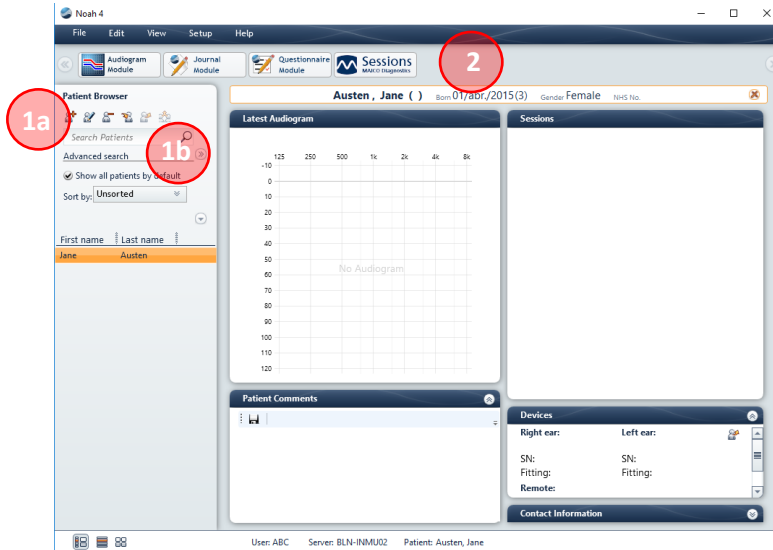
Noah 4

File Edit View Setup Help

Audiogram Module
Journal Module
Questionnaire Module
Sessions MAICO Diagnostics

2

Patient Browser

1a

Search Patients

Advanced search

1b

Show all patients by default

Sort by: Unsorted

| First name | Last name |
|---|---|
| Jane | Austen |

Austen , Jane ( ) Born 01/abr./2015 (3) Gender Female NHS No.

Latest Audiogram

125 250 500 1k 2k 4k 8k

-10 0 10 20 30 40 50 60 70 80 90 100 110 120

No Audiogram

Sessions

Patient Comments

Devices

Right ear:
Left ear:
SN:
SN:
Fitting:
Fitting:
Remote:

Contact Information

User: ABC Server: BLN-INMU02 Patient: Austen, Jane